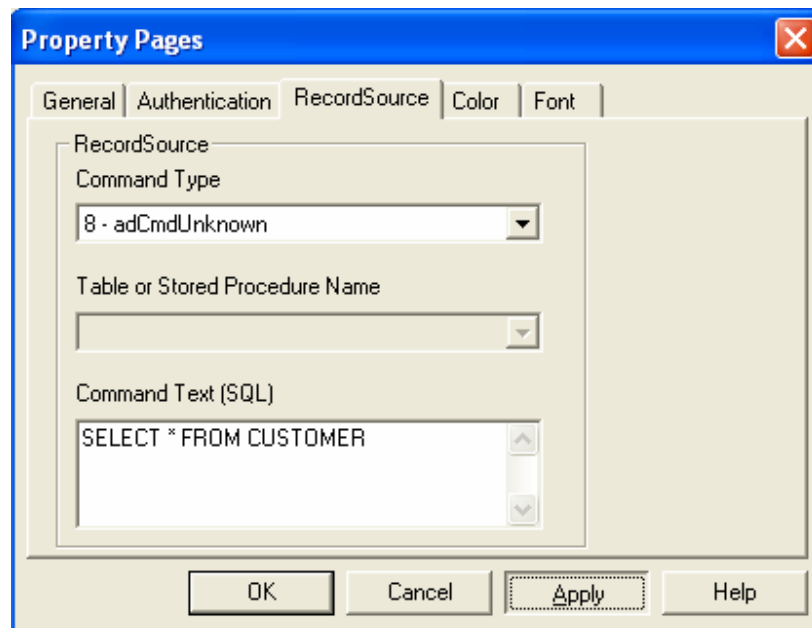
Property Pages

General | Authentication | RecordSource | Color | Font

RecordSource

Command Type

8 - adCmdUnknown

Table or Stored Procedure Name

Command Text (SQL)

SELECT * FROM CUSTOMER

OK | Cancel | Apply | Help